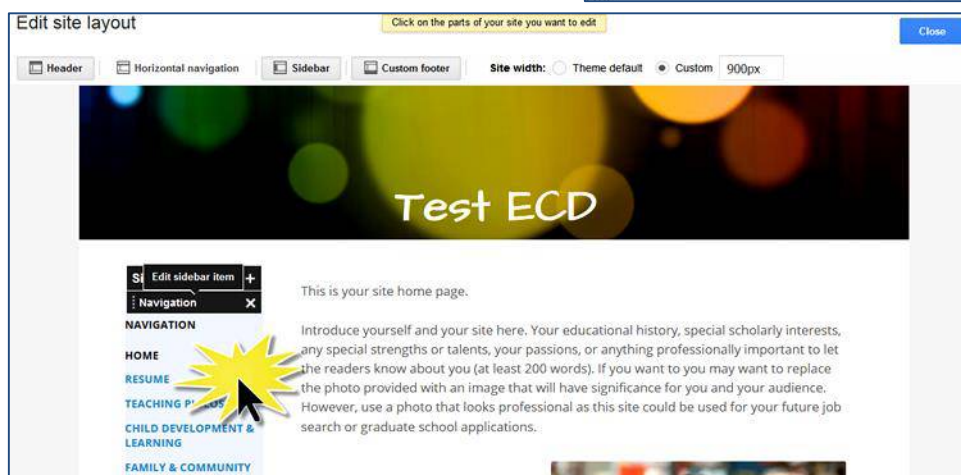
Edit site layout

Click on the parts of your site you want to edit

Close

Header | Horizontal navigation | Sidebar | Custom footer | Site width: Theme default | Custom 900px

Test ECD

Si Edit sidebar item +

Navigation ×

NAVIGATION

HOME

RESUME

TEACHING P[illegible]

CHILD DEVELOPMENT & LEARNING

FAMILY & COMMUNITY

This is your site home page.

Introduce yourself and your site here. Your educational history, special scholarly interests, any special strengths or talents, your passions, or anything professionally important to let the readers know about you (at least 200 words). If you want to you may want to replace the photo provided with an image that will have significance for you and your audience. However, use a photo that looks professional as this site could be used for your future job search or graduate school applications.